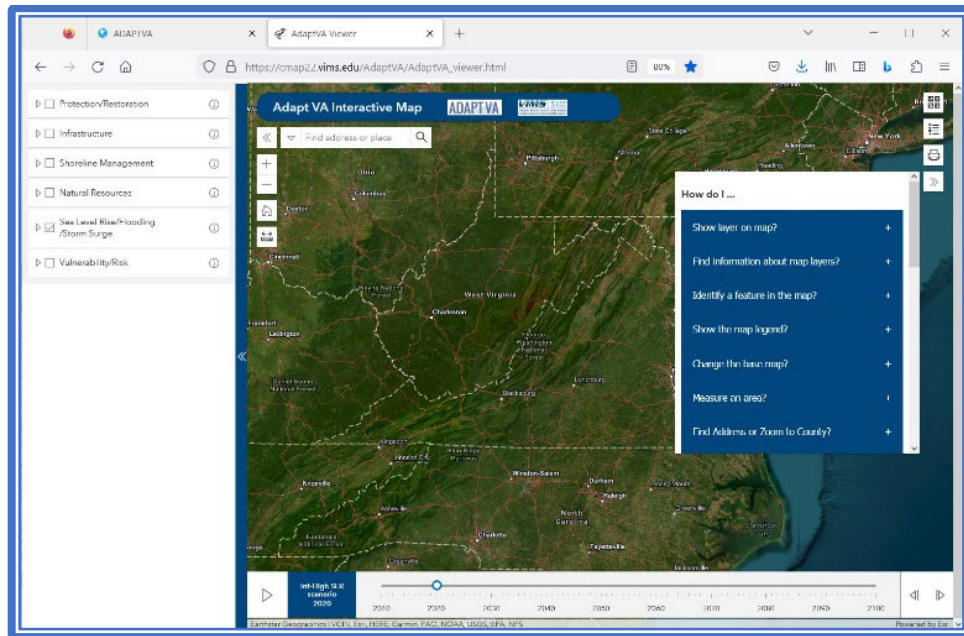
ADAPTVA

AdaptVA Viewer

https://cmap22.vims.edu/AdaptVA/AdaptVA_viewer.html

80%

Protection/Restoration

Infrastructure

Shoreline Management

Natural Resources

Sea Level Rise/Flooding /Storm Surge

Vulnerability/Risk

Adapt VA Interactive Map

ADAPTVA

Find address or place

Ohio

Columbus

Dayton

Cincinnati

Pittsburgh

State College

New York

Allentown

Frankfort

Lexington

Charleston

West Virginia

Lynchburg

Blacksburg

Kingsport

Johnson City

Knoxville

Winston-Salem

Durham

Raleigh

North Carolina

Charlotte

Fayetteville

How do I ...

Show layer on map?

Find information about map layers?

Identify a feature in the map?

Show the map legend?

Change the base map?

Measure an area?

Find Address or Zoom to County?

Int-High SLR scenario 2020

2010 2020 2030 2040 2050 2060 2070 2080 2090 2100

Earthstar Geographics | VCPN, Esri, HERE, Garmin, FAO, NOAA, USGS, EPA, NPS

Powered by Esri